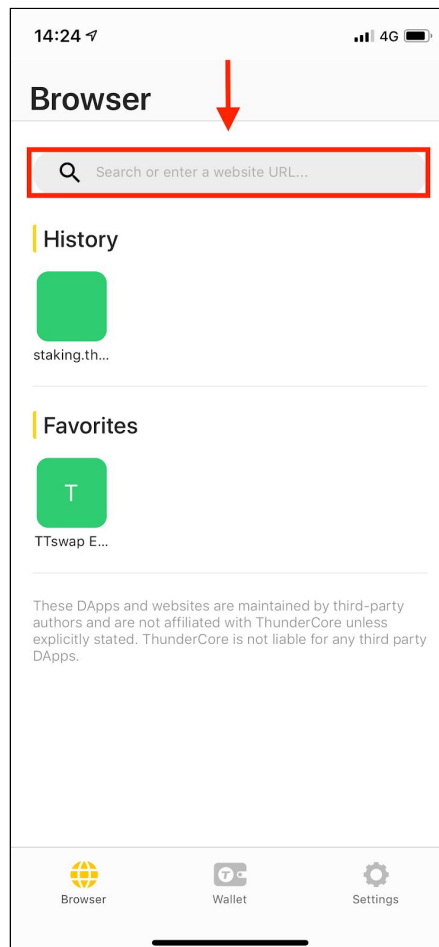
14:24 4G

Browser

Search or enter a website URL...

History

staking.th...

Favorites

T

TTswap E...

These DApps and websites are maintained by third-party authors and are not affiliated with ThunderCore unless explicitly stated. ThunderCore is not liable for any third party DApps.

Browser Wallet Settings